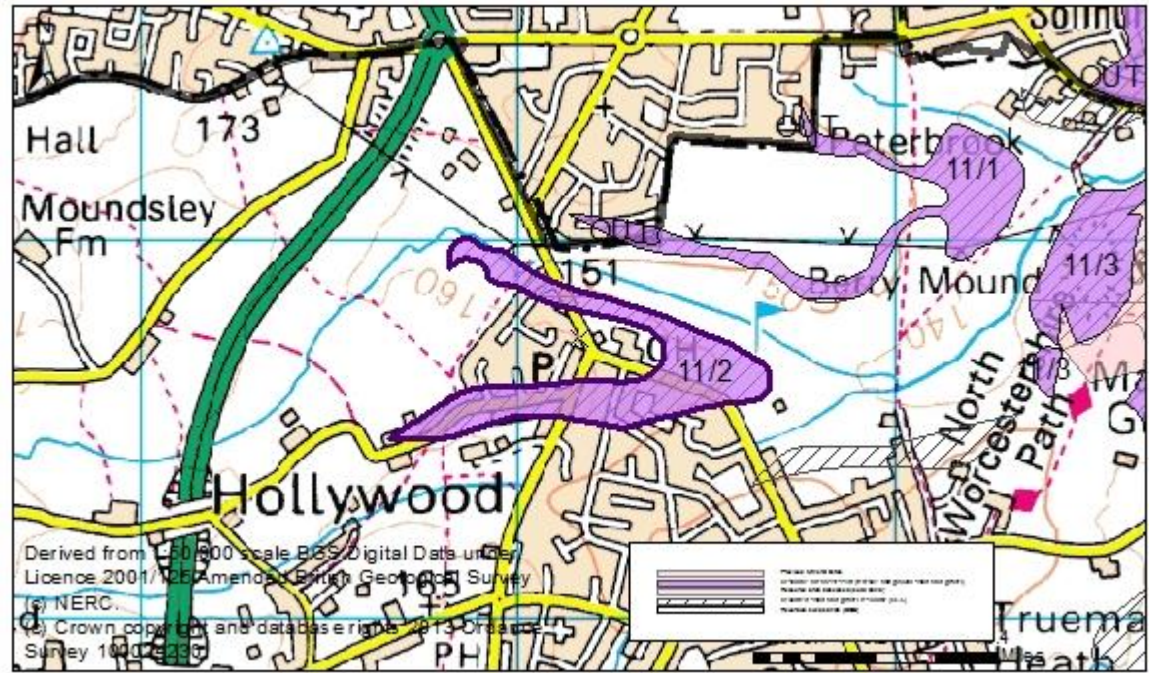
Solihu

Hall 173

Moundsley Fm

Peterbrook

11/1

151

Batty Mound

11/3

11/2

CH

P

North Worcestershire Path

11/3

Hollywood

165

PH

Truema Heath

Derived from 1:50 000 scale BGS Digital Data under Licence 2001/126 Amended British Geological Survey (c) NERC.
(c) Crown copyright and database rights 2013 Ordnance Survey 100024239

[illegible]

Miles